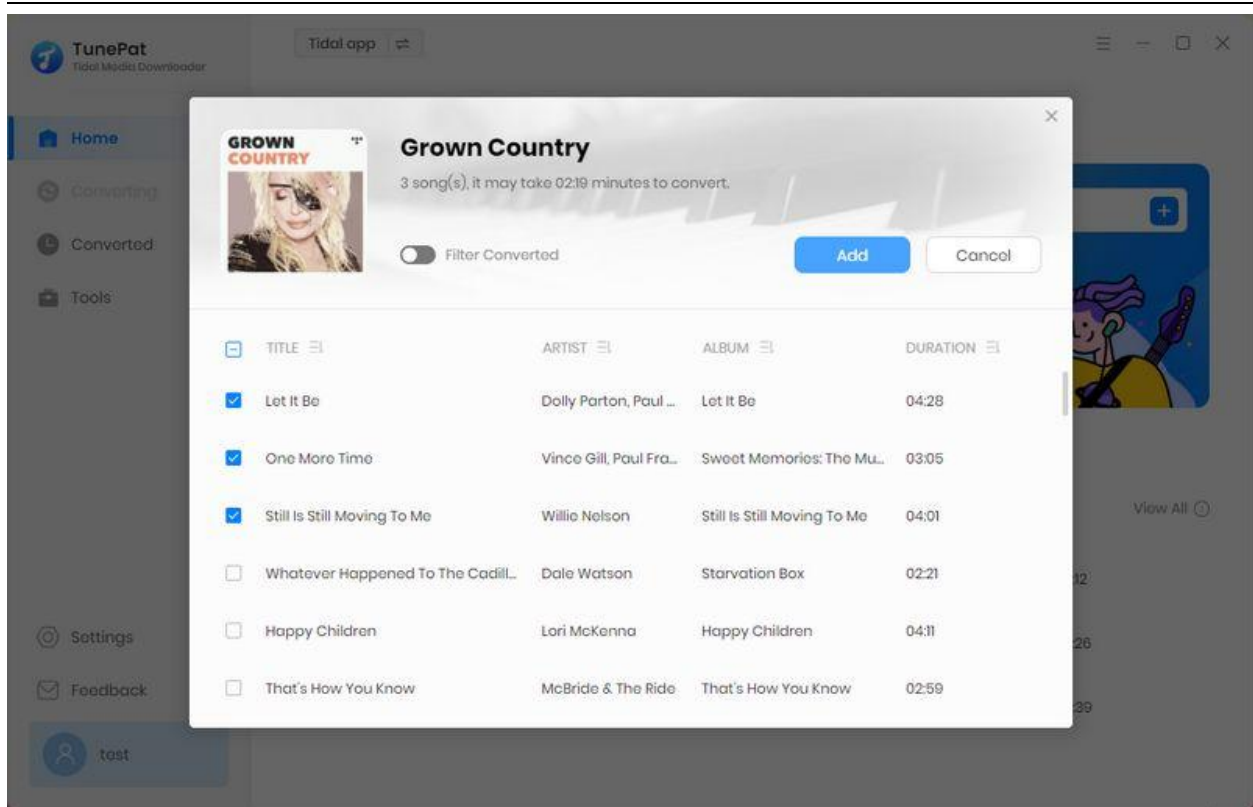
TunePat
Tidal Media Downloader

Tidal app

Home
Converting
Converted
Tools

Settings
Feedback
test

GROWN COUNTRY

Grown Country
3 song(s), it may take 02:19 minutes to convert.

Filter Converted

Add
Cancel

| | TITLE | ARTIST | ALBUM | DURATION |
|---|---|---|---|---|
| | Let It Be | Dolly Parton, Paul ... | Let It Be | 04:28 |
| | One More Time | Vince Gill, Paul Fra... | Sweet Memories: The Mu... | 03:05 |
| | Still Is Still Moving To Me | Willie Nelson | Still Is Still Moving To Me | 04:01 |
| | Whatever Happened To The Cadill... | Dale Watson | Starvation Box | 02:21 |
| | Happy Children | Lori McKenna | Happy Children | 04:11 |
| | That's How You Know | McBride & The Ride | That's How You Know | 02:59 |

View All

2
26
39